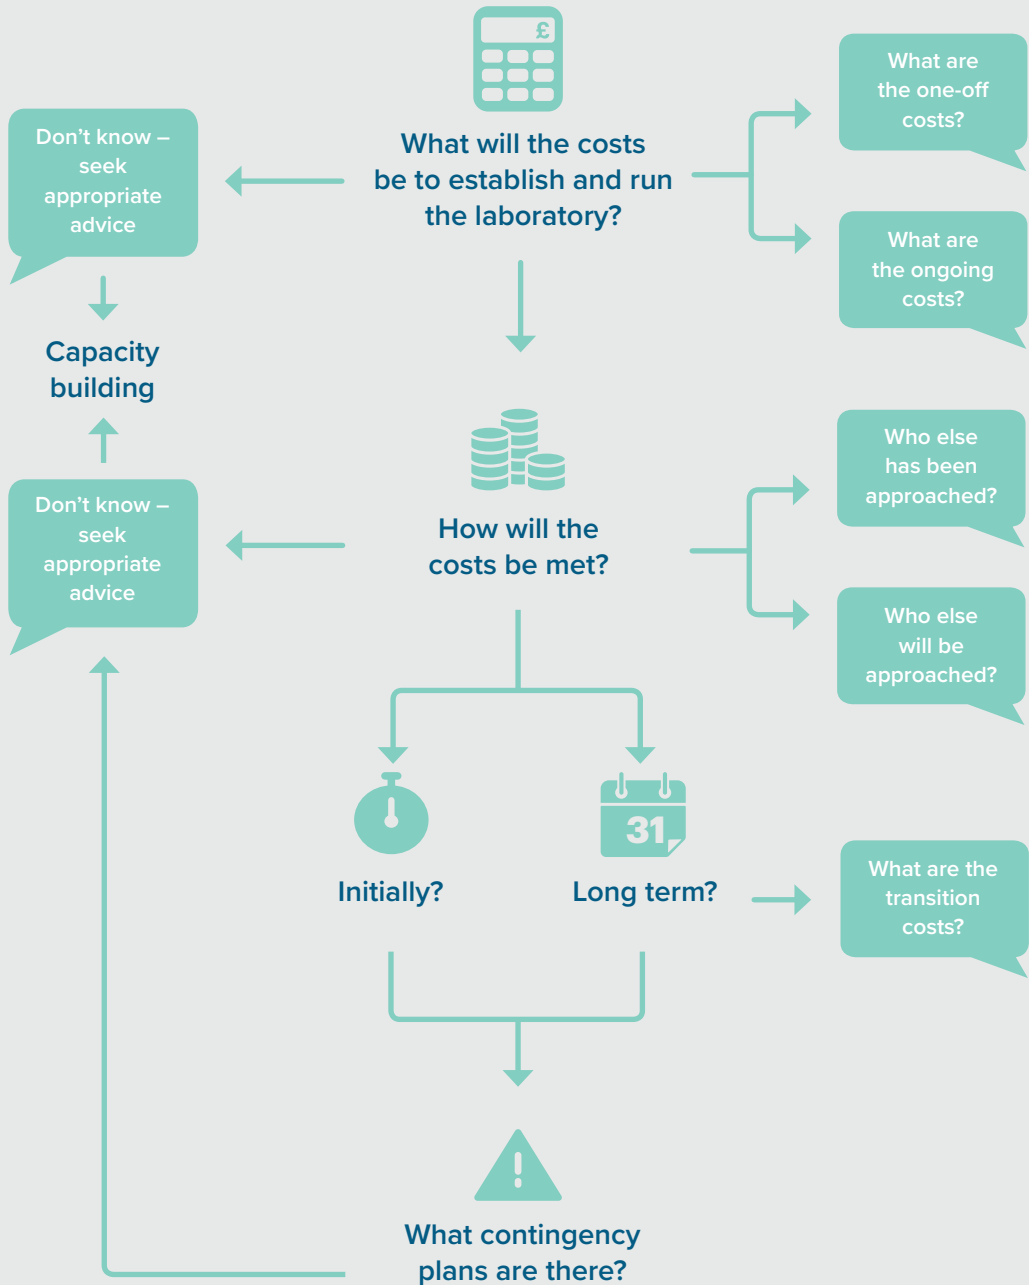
£

What will the costs be to establish and run the laboratory?

What are the one-off costs?

What are the ongoing costs?

Don’t know – seek appropriate advice

Capacity building

How will the costs be met?

Who else has been approached?

Who else will be approached?

Don’t know – seek appropriate advice

Initially?

31

Long term?

What are the transition costs?

What contingency plans are there?